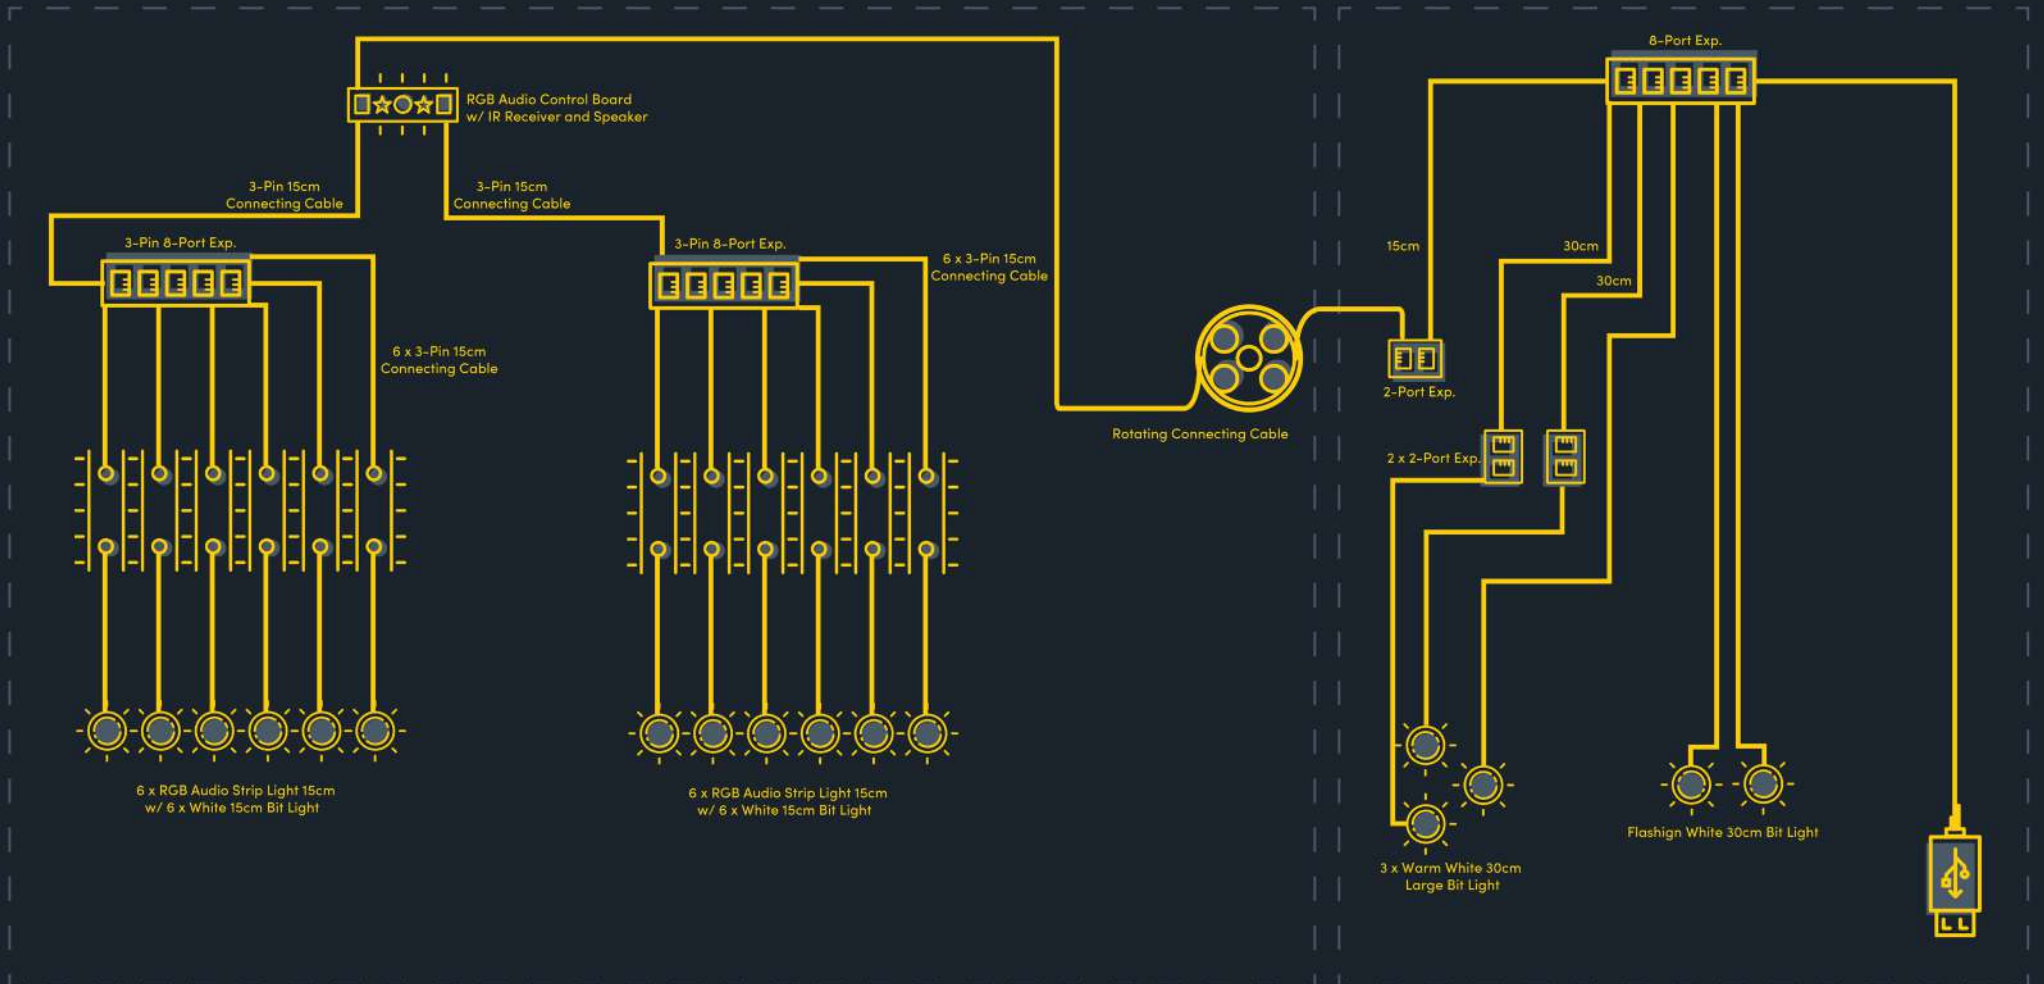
RGB Audio Control Board
w/ IR Receiver and Speaker

3-Pin 15cm
Connecting Cable

3-Pin 15cm
Connecting Cable

3-Pin 8-Port Exp.

3-Pin 8-Port Exp.

6 x 3-Pin 15cm
Connecting Cable

6 x 3-Pin 15cm
Connecting Cable

6 x RGB Audio Strip Light 15cm
w/ 6 x White 15cm Bit Light

6 x RGB Audio Strip Light 15cm
w/ 6 x White 15cm Bit Light

Rotating Connecting Cable

8-Port Exp.

15cm

30cm

30cm

2-Port Exp.

2 x 2-Port Exp.

3 x Warm White 30cm
Large Bit Light

Flashign White 30cm Bit Light